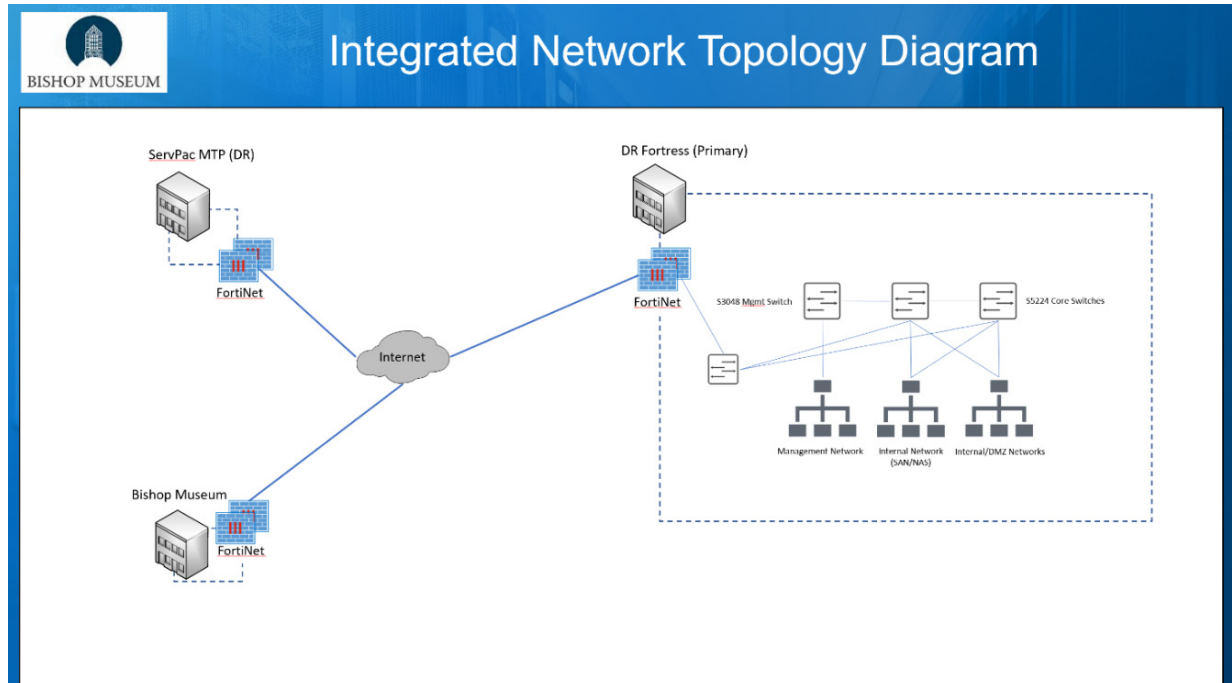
BISHOP MUSEUM

Integrated Network Topology Diagram

ServPac MTP (DR)

FortiNet

DR Fortress (Primary)

FortiNet

S3048 Mgmt Switch

S5224 Core Switches

Internet

Management Network

Internal Network (SAN/NAS)

Internal/DMZ Networks

Bishop Museum

FortiNet